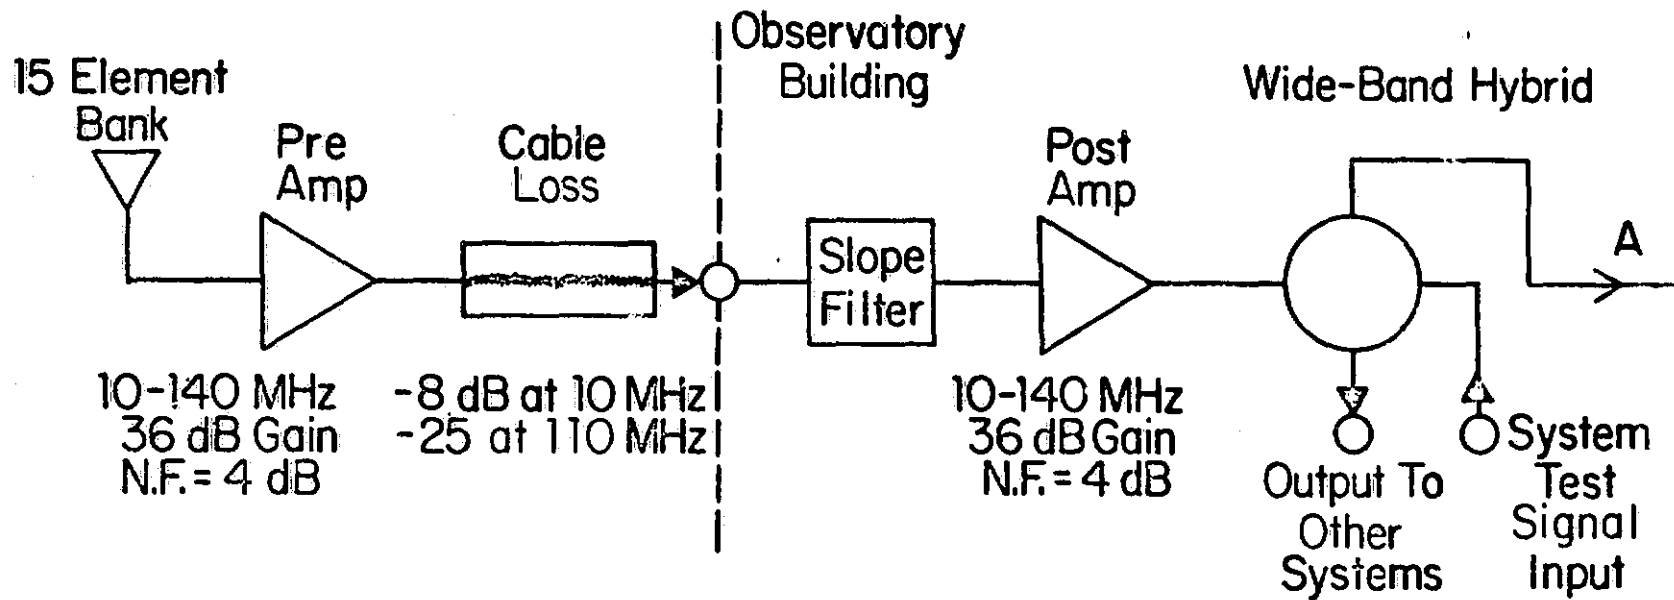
15 Element Bank

Pre Amp

10-140 MHz
36 dB Gain
N.F. = 4 dB

Cable Loss

-8 dB at 10 MHz
-25 at 110 MHz

Observatory Building

Slope Filter

Post Amp

10-140 MHz
36 dB Gain
N.F. = 4 dB

Wide-Band Hybrid

A

Output To Other Systems

System Test Signal Input